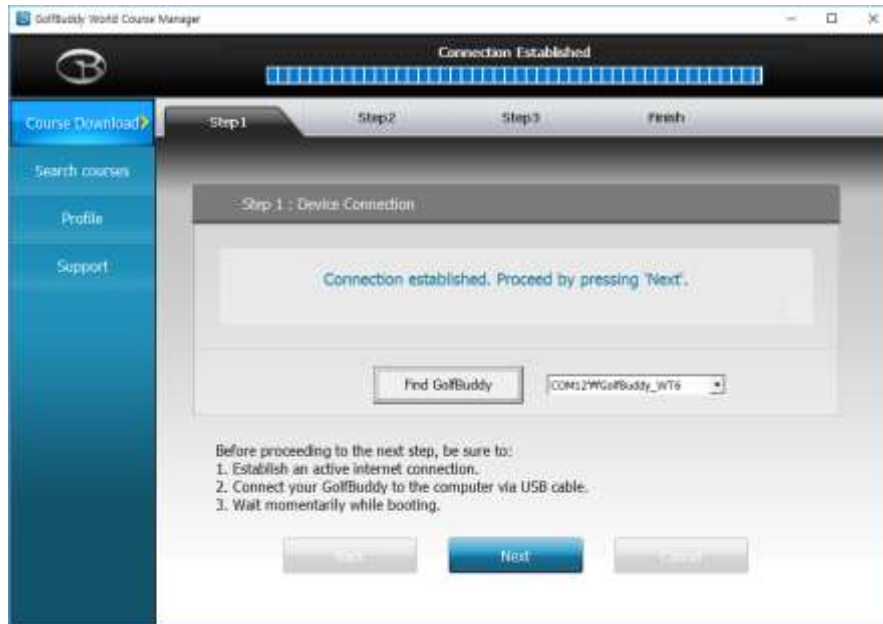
GolfBuddy World Course Manager

Connection Established

Course Download

Search courses

Profile

Support

Step1

Step2

Step3

Finish

Step 1 : Device Connection

Connection established. Proceed by pressing 'Next'.

Find GolfBuddy

COM12₩GolfBuddy_WT6

Before proceeding to the next step, be sure to:
1. Establish an active internet connection.
2. Connect your GolfBuddy to the computer via USB cable.
3. Wait momentarily while booting.

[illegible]

Next

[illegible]